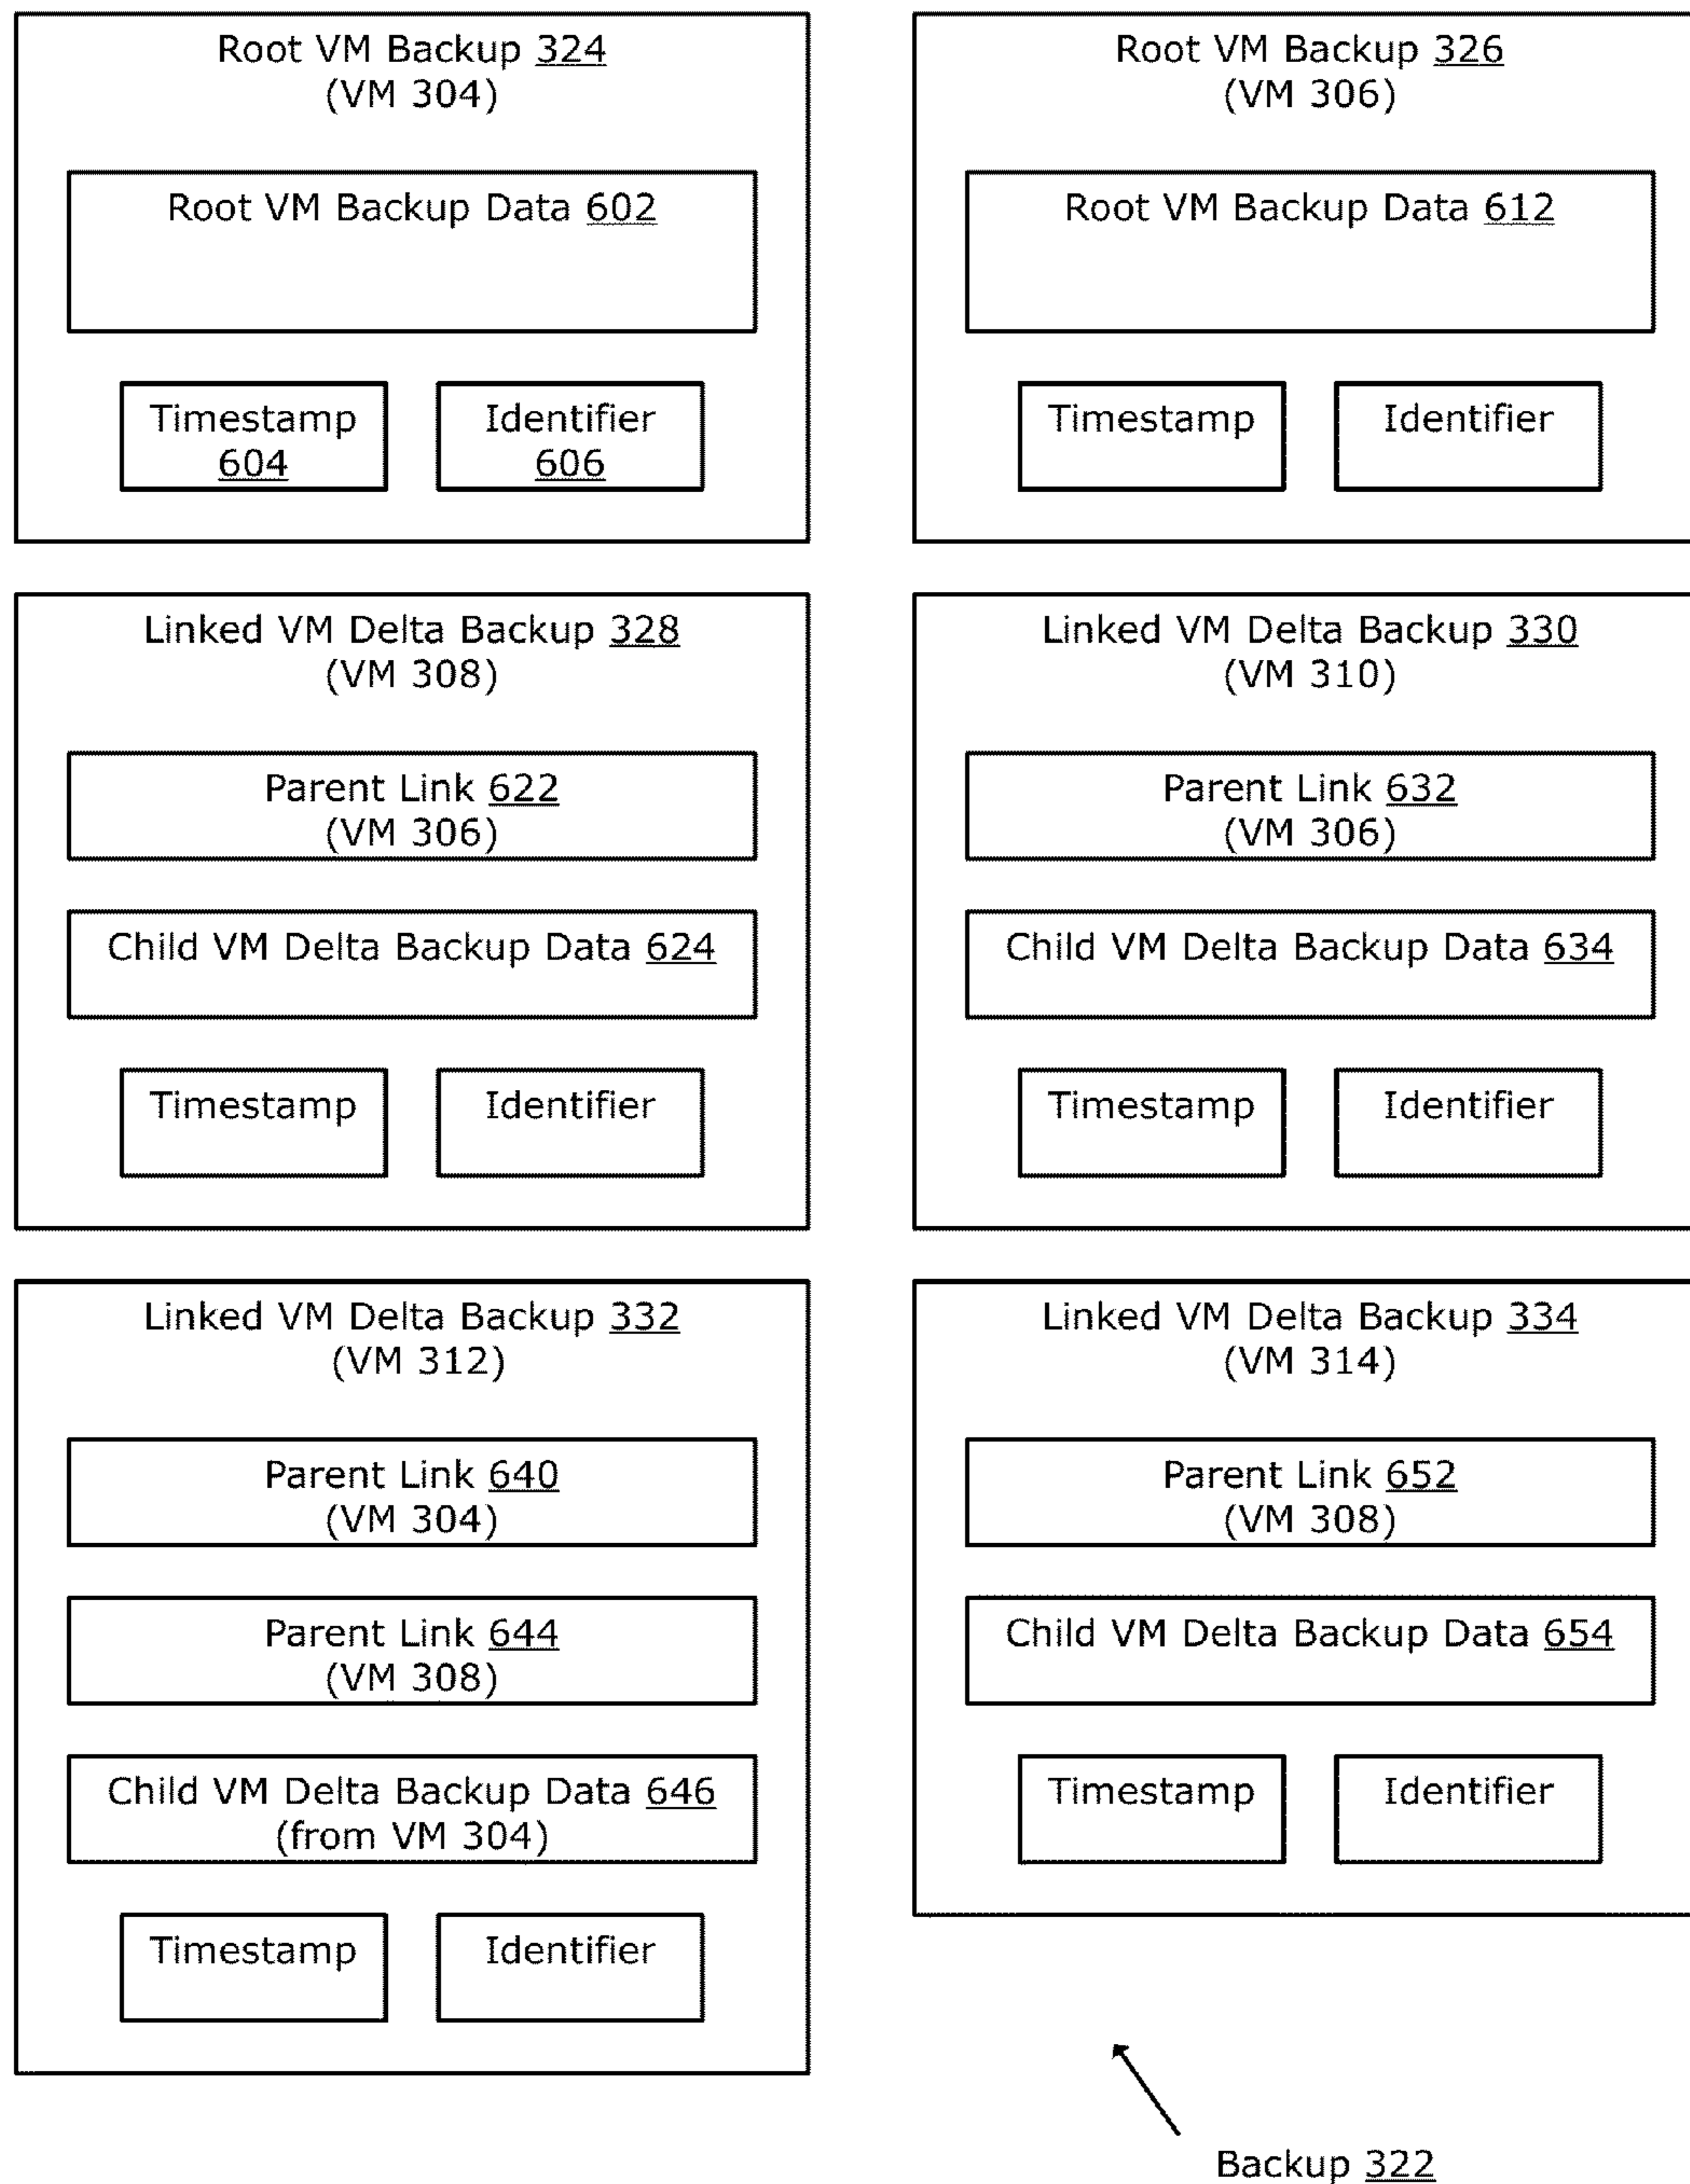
Root VM Backup 324
(VM 304)

Root VM Backup Data 602

Timestamp 604

Identifier 606

Root VM Backup 326
(VM 306)

Root VM Backup Data 612

Timestamp

Identifier

Linked VM Delta Backup 328
(VM 308)

Parent Link 622
(VM 306)

Child VM Delta Backup Data 624

Timestamp

Identifier

Linked VM Delta Backup 330
(VM 310)

Parent Link 632
(VM 306)

Child VM Delta Backup Data 634

Timestamp

Identifier

Linked VM Delta Backup 332
(VM 312)

Parent Link 640
(VM 304)

Parent Link 644
(VM 308)

Child VM Delta Backup Data 646
(from VM 304)

Timestamp

Identifier

Linked VM Delta Backup 334
(VM 314)

Parent Link 652
(VM 308)

Child VM Delta Backup Data 654

Timestamp

Identifier

Backup 322